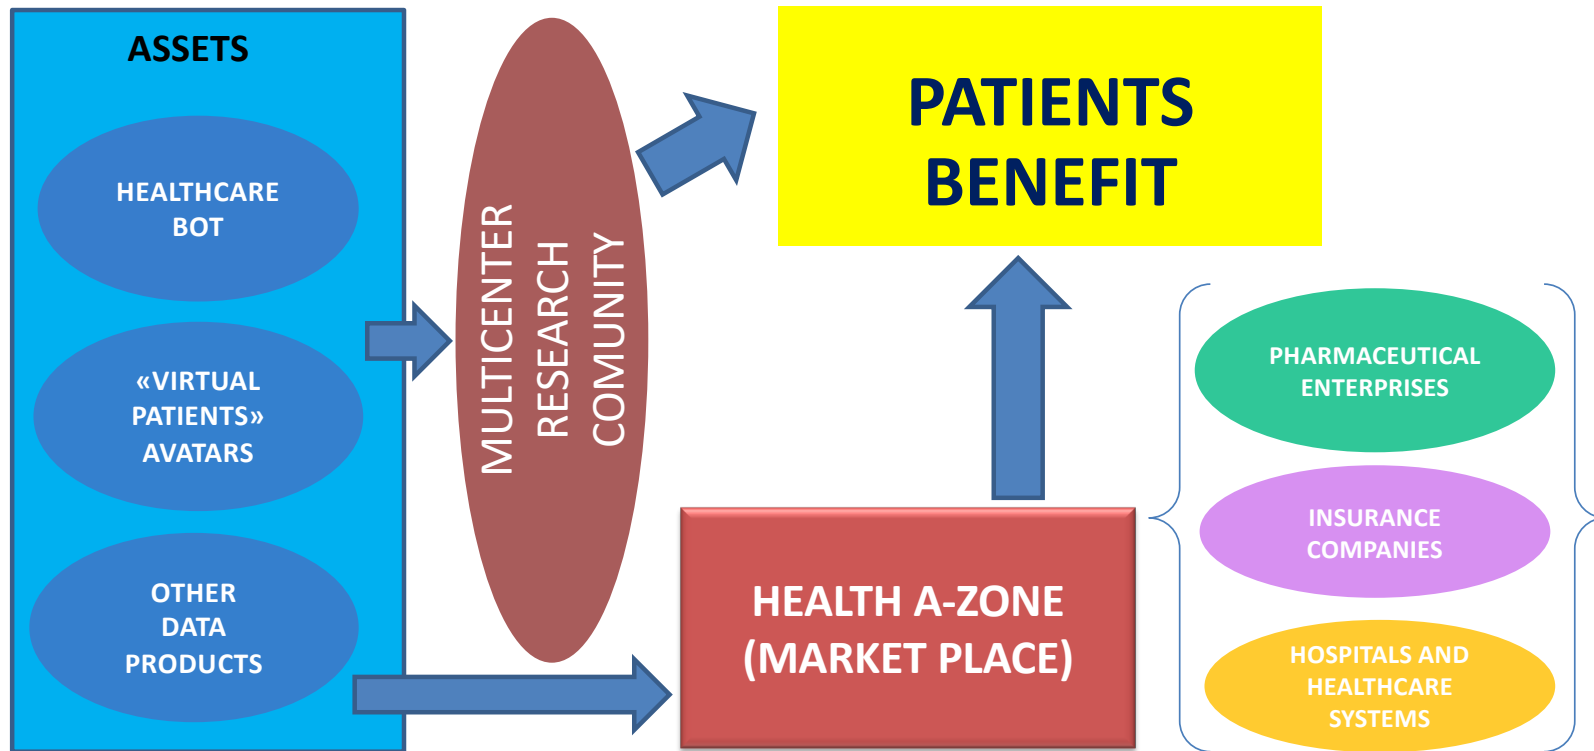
ASSETS

HEALTHCARE BOT

«VIRTUAL PATIENTS» AVATARS

OTHER DATA PRODUCTS

MULTICENTER RESEARCH COMUNITY

PATIENTS BENEFIT

HEALTH A-ZONE (MARKET PLACE)

PHARMACEUTICAL ENTERPRISES

INSURANCE COMPANIES

HOSPITALS AND HEALTHCARE SYSTEMS